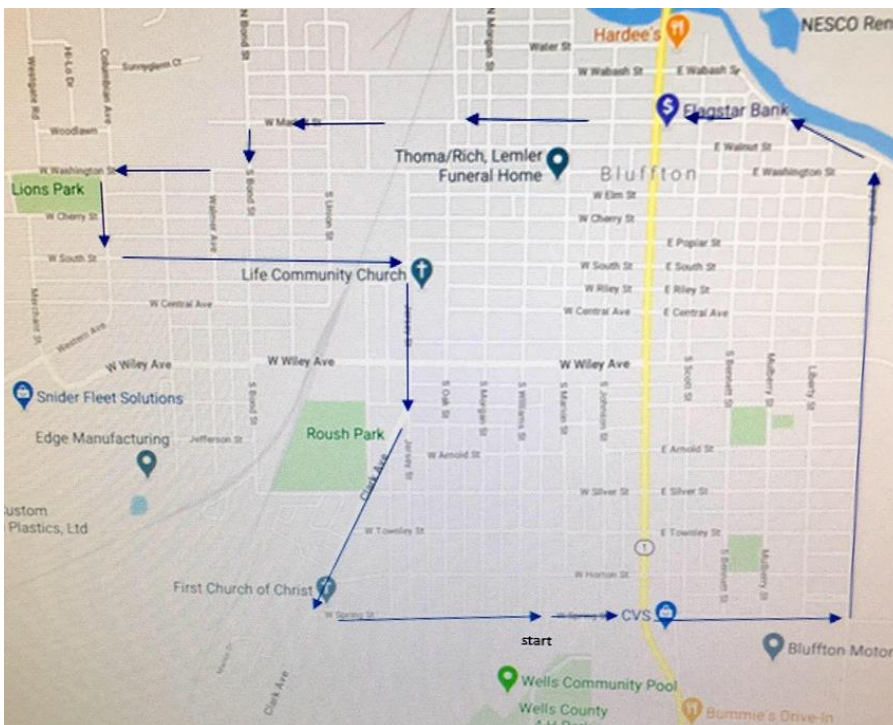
Hardee's
NESCO Ren
Water St
W Wabash St
E Wabash St
Sunnyglen Ct
Hi-Lo Dr
Columbian Ave
Westgate Rd
N Bond St
N Morgan St
Woodlawn
W Market St
Flagstar Bank
E Walnut St
W Washington St
Thoma/Rich, Lemler Funeral Home
Bluffton
E Washington St
Lions Park
W Elm St
W Cherry St
W Cherry St
Walnut Ave
S Bond St
S Union St
E Poplar St
W South St
Life Community Church
W South St
E South St
W Riley St
E Riley St
W Central Ave
W Central Ave
E Central Ave
Merchant St
Western Ave
Jersey St
W Wiley Ave
W Wiley Ave
W Wiley Ave
S Oak St
S Morgan St
S Williams St
S Marion St
S Johnson St
S Scott St
S Bennett St
Mulberry St
Liberty St
Snider Fleet Solutions
S Bond St
Edge Manufacturing
Jefferson St
Roush Park
W Arnold St
E Arnold St
W Silver St
E Silver St
Custom Plastics, Ltd
Clark Ave
Jersey St
W Townley St
E Townley St
1
W Horton St
S Bennett St
Mulberry St
First Church of Christ
W Spring St
W Spring St
CVS
start
Bluffton Motor
Clark Ave
Wells Community Pool
Wells County 4-H Park
Bummie's Drive-In